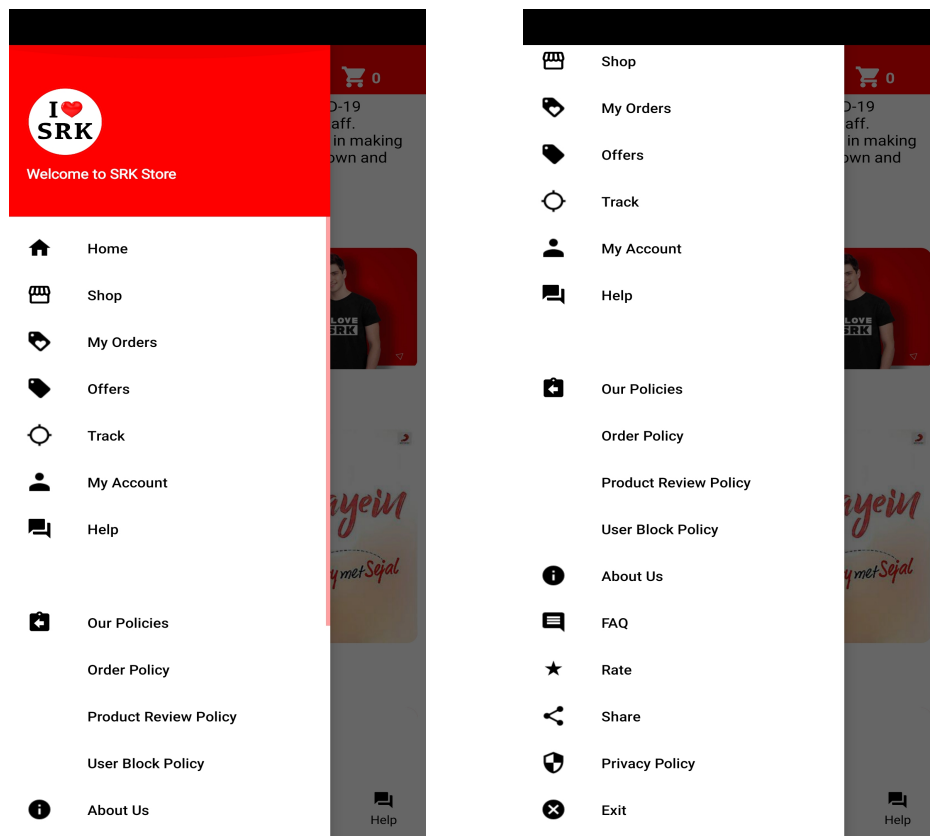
I ❤ SRK

Welcome to SRK Store

0
D-19
aff.
in making
own and

Home
Shop
My Orders
Offers
Track
My Account
Help

Our Policies
Order Policy
Product Review Policy
User Block Policy
About Us

LOVE
SRK

ayein
met Sejal

Help

Shop
My Orders
Offers
Track
My Account
Help

Our Policies
Order Policy
Product Review Policy
User Block Policy
About Us
FAQ
Rate
Share
Privacy Policy
Exit

0
D-19
aff.
in making
own and

LOVE
SRK

ayein
met Sejal

Help